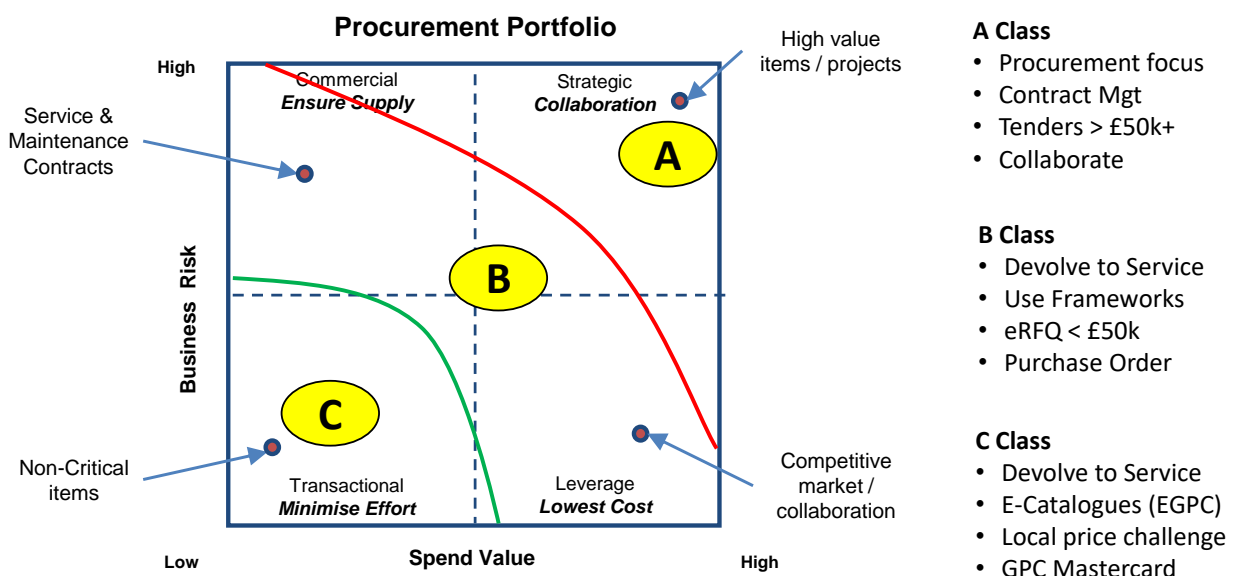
Procurement Portfolio

High

Commercial
*Ensure Supply*

Strategic
*Collaboration*

High value items / projects

Service & Maintenance Contracts

A

B

C

Business Risk

Non-Critical items

Transactional
*Minimise Effort*

Leverage
*Lowest Cost*

Competitive market / collaboration

Low

Spend Value

High

**A Class**
• Procurement focus
• Contract Mgt
• Tenders > £50k+
• Collaborate

**B Class**
• Devolve to Service
• Use Frameworks
• eRFQ < £50k
• Purchase Order

**C Class**
• Devolve to Service
• E-Catalogues (EGPC)
• Local price challenge
• GPC Mastercard